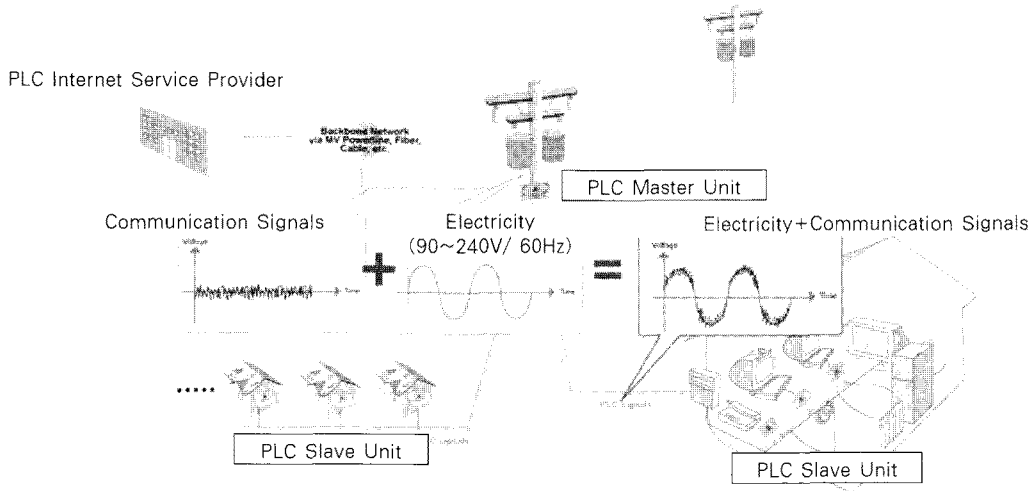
PLC Internet Service Provider

Backbone Network via MV Powerline, Fiber, Cable, etc.

PLC Master Unit

Communication Signals

Voltage

Time

Electricity (90~240V/ 60Hz)

Time

Electricity+Communication Signals

Voltage

Time

PLC Signals

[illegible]

PLC Slave Unit

PLC Slave Unit